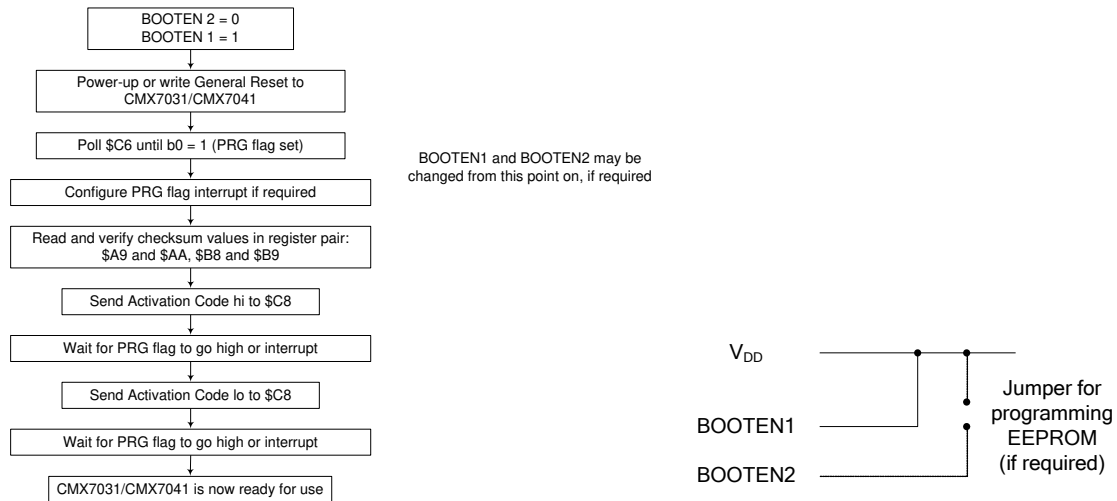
BOOTEN 2 = 0
BOOTEN 1 = 1

Power-up or write General Reset to CMX7031/CMX7041

Poll \$C6 until b0 = 1 (PRG flag set)

BOOTEN1 and BOOTEN2 may be changed from this point on, if required

Configure PRG flag interrupt if required

Read and verify checksum values in register pair: \$A9 and \$AA, \$B8 and \$B9

Send Activation Code hi to \$C8

Wait for PRG flag to go high or interrupt

Send Activation Code lo to \$C8

Wait for PRG flag to go high or interrupt

CMX7031/CMX7041 is now ready for use

$V_{DD}$

BOOTEN1

BOOTEN2

Jumper for programming EEPROM (if required)